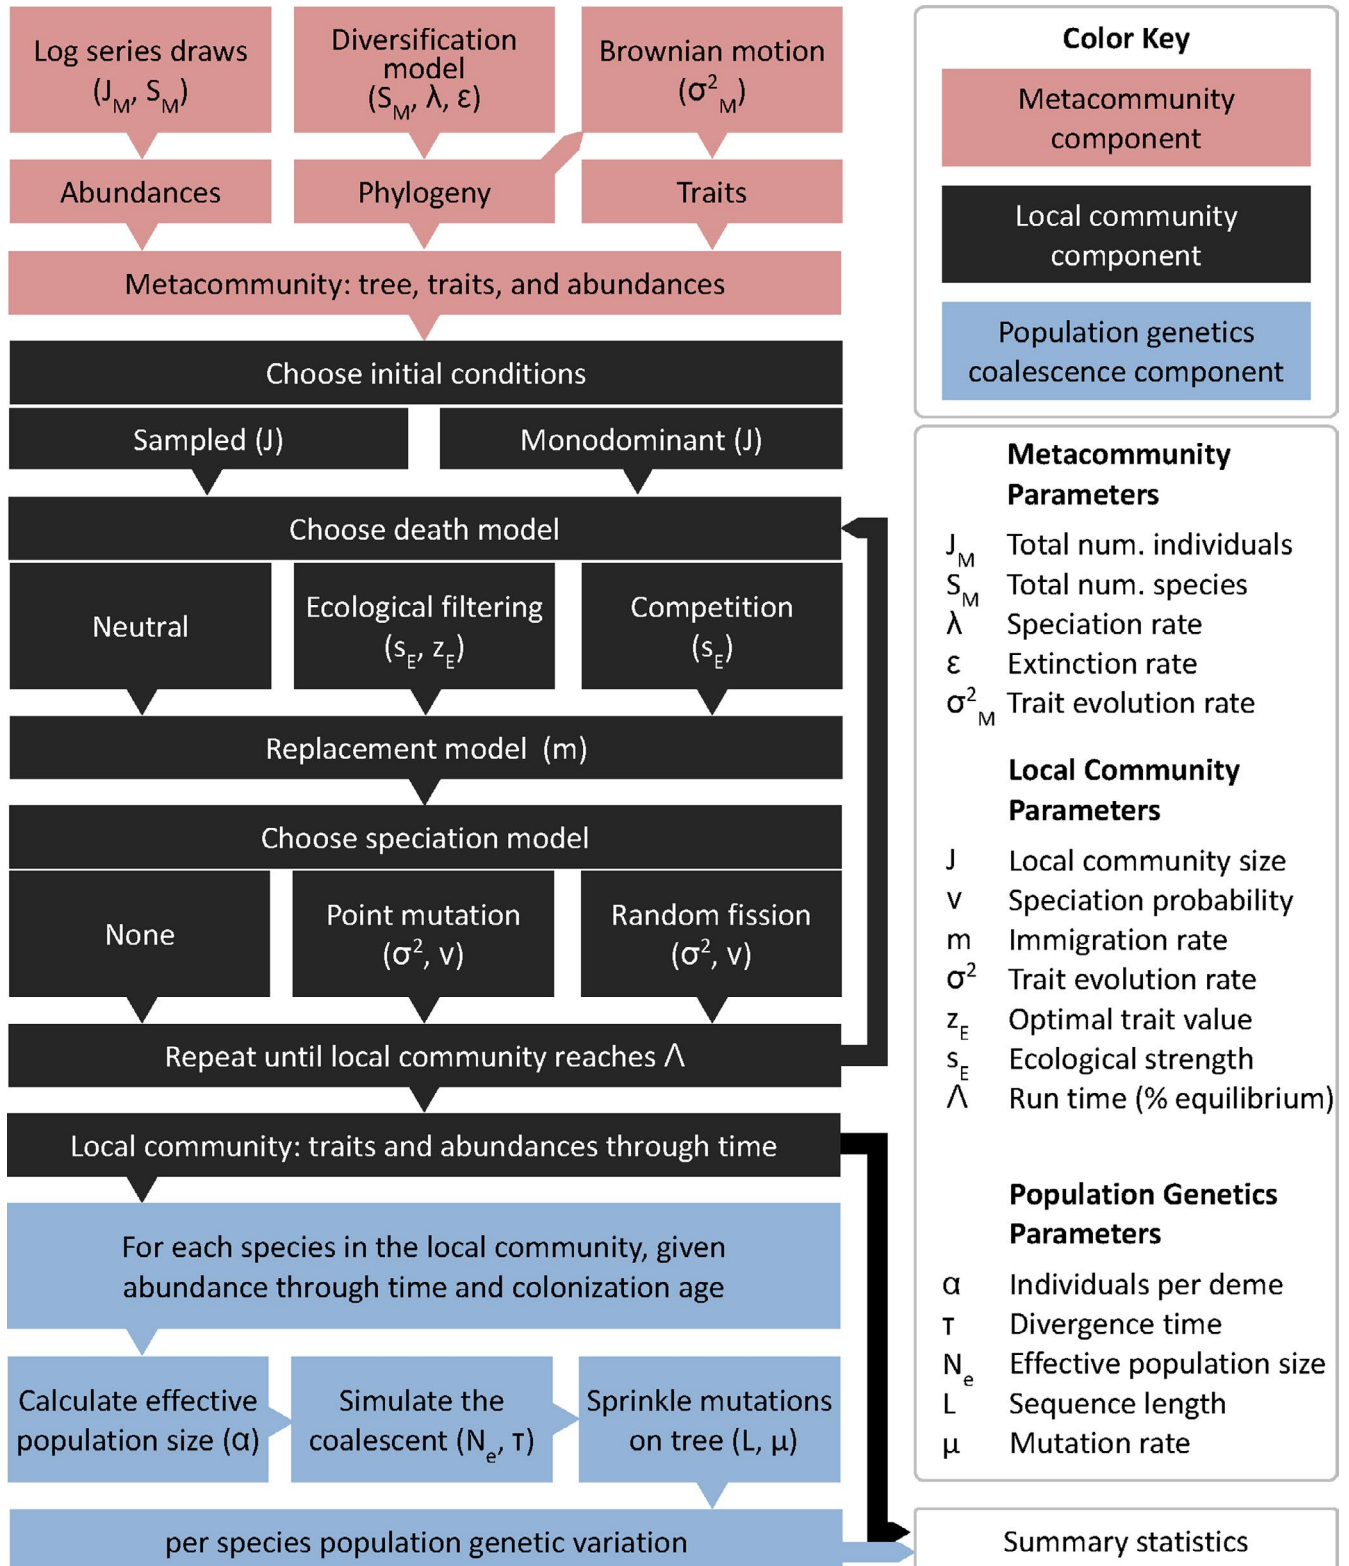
Log series draws ($J_M$, $S_M$)

Diversification model ($S_M$, λ, ε)

Brownian motion ($\sigma^2_M$)

Abundances

Phylogeny

Traits

Metacommunity: tree, traits, and abundances

Choose initial conditions

Sampled (J)

Monodominant (J)

Choose death model

Neutral

Ecological filtering ($s_E$, $z_E$)

Competition ($s_E$)

Replacement model (m)

Choose speciation model

None

Point mutation ($\sigma^2$, ν)

Random fission ($\sigma^2$, ν)

Repeat until local community reaches Λ

Local community: traits and abundances through time

For each species in the local community, given abundance through time and colonization age

Calculate effective population size (α)

Simulate the coalescent ($N_e$, τ)

Sprinkle mutations on tree (L, μ)

per species population genetic variation

Color Key

Metacommunity component

Local community component

Population genetics coalescence component

Metacommunity Parameters

$J_M$ Total num. individuals
$S_M$ Total num. species
λ Speciation rate
ε Extinction rate
$\sigma^2_M$ Trait evolution rate

Local Community Parameters

J Local community size
ν Speciation probability
m Immigration rate
$\sigma^2$ Trait evolution rate
$z_E$ Optimal trait value
$s_E$ Ecological strength
Λ Run time (% equilibrium)

Population Genetics Parameters

α Individuals per deme
τ Divergence time
$N_e$ Effective population size
L Sequence length
μ Mutation rate

Summary statistics